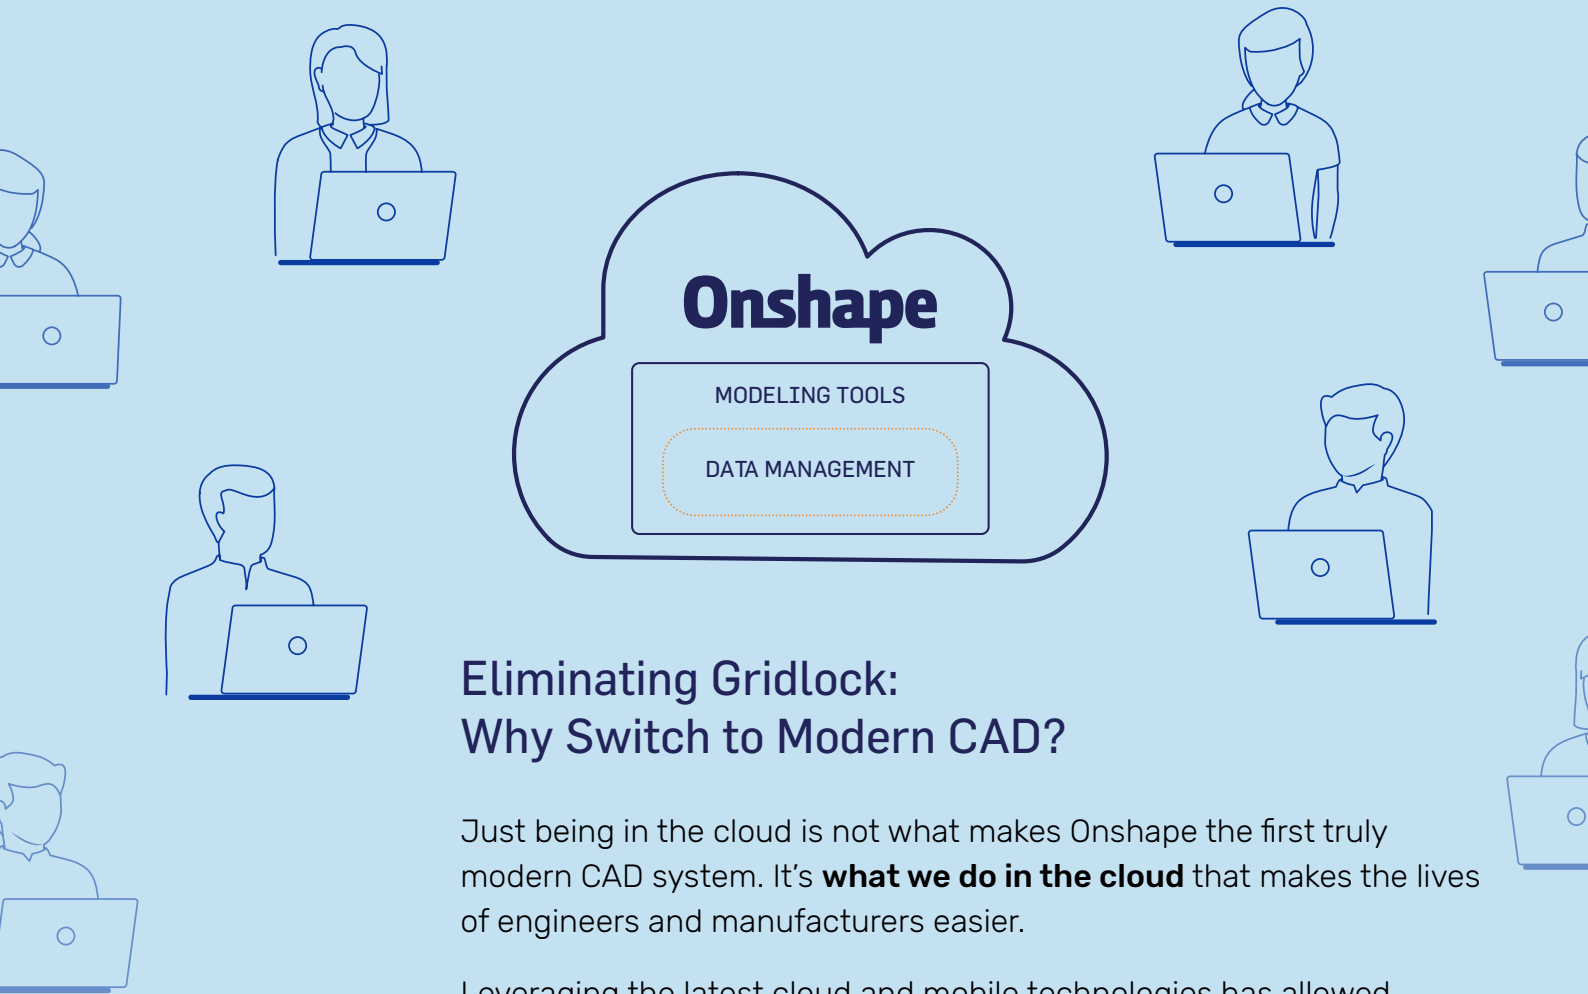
Onshape

MODELING TOOLS

DATA MANAGEMENT

Eliminating Gridlock:
Why Switch to Modern CAD?

Just being in the cloud is not what makes Onshape the first truly modern CAD system. It's **what we do in the cloud** that makes the lives of engineers and manufacturers easier.

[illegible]